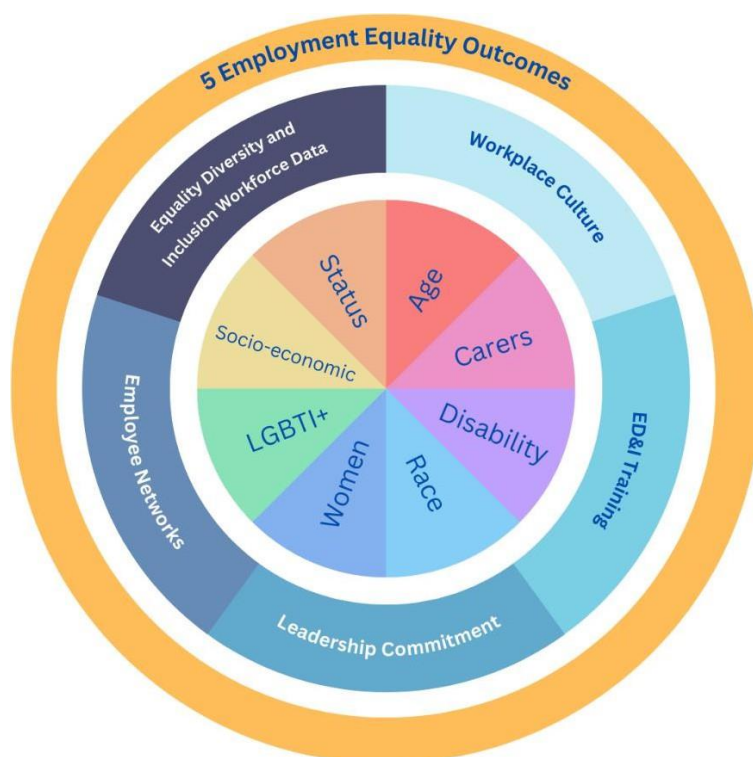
5 Employment Equality Outcomes

Equality Diversity and Inclusion Workforce Data

Workplace Culture

ED&I Training

Leadership Commitment

Employee Networks

Status

Age

Carers

Disability

Race

Women

LGBTI+

Socio-economic